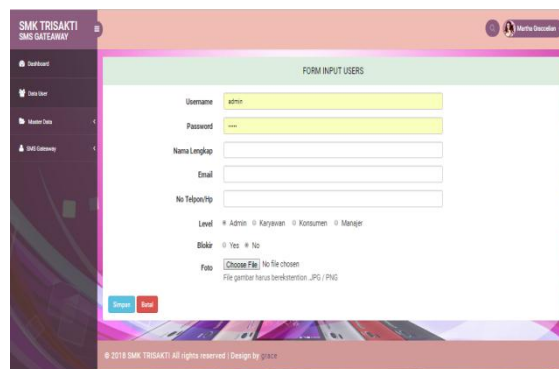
SMK TRISAKTI
SMS GATEWAY

Martha Diacnalian

Dashboard
Data User
Master Data
SMS Gateway

FORM INPUT USERS

Username admin
Password ••••
Nama Lengkap
Email
No Telpon/Hp
Level Admin Karyawan Konsumen Manajer
Blokir Yes No
Foto Choose File No file chosen
File gambar harus berekstention .JPG / PNG

Simpan Batal

© 2018 SMK TRISAKTI All rights reserved | Design by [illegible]